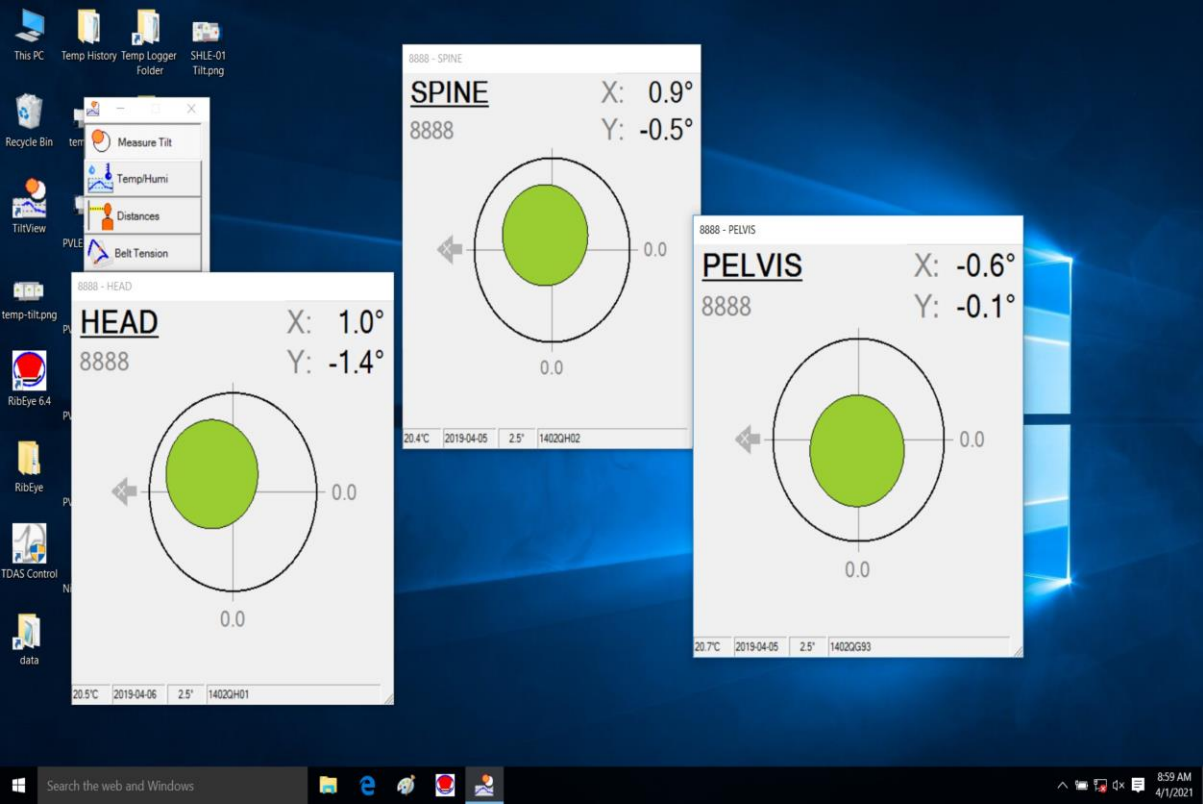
This PC
Temp History
Temp Logger Folder
SHLE-01 Tilt.png
Recycle Bin
tem
TiltView
PVLE
temp-tilt.png
PV
RibEye 6.4
PV
RibEye
PV
TDAS Control
N
data

Measure Tilt
Temp/Humi
Distances
Belt Tension

8888 - HEAD
HEAD
X: 1.0°
8888
Y: -1.4°
0.0
0.0
20.5°C 2019-04-06 2.5° 1402QH01

8888 - SPINE
SPINE
X: 0.9°
8888
Y: -0.5°
0.0
0.0
20.4°C 2019-04-05 2.5° 1402QH02

8888 - PELVIS
PELVIS
X: -0.6°
8888
Y: -0.1°
0.0
0.0
20.7°C 2019-04-05 2.5° 1402QG93

Search the web and Windows
8:59 AM
4/1/2021